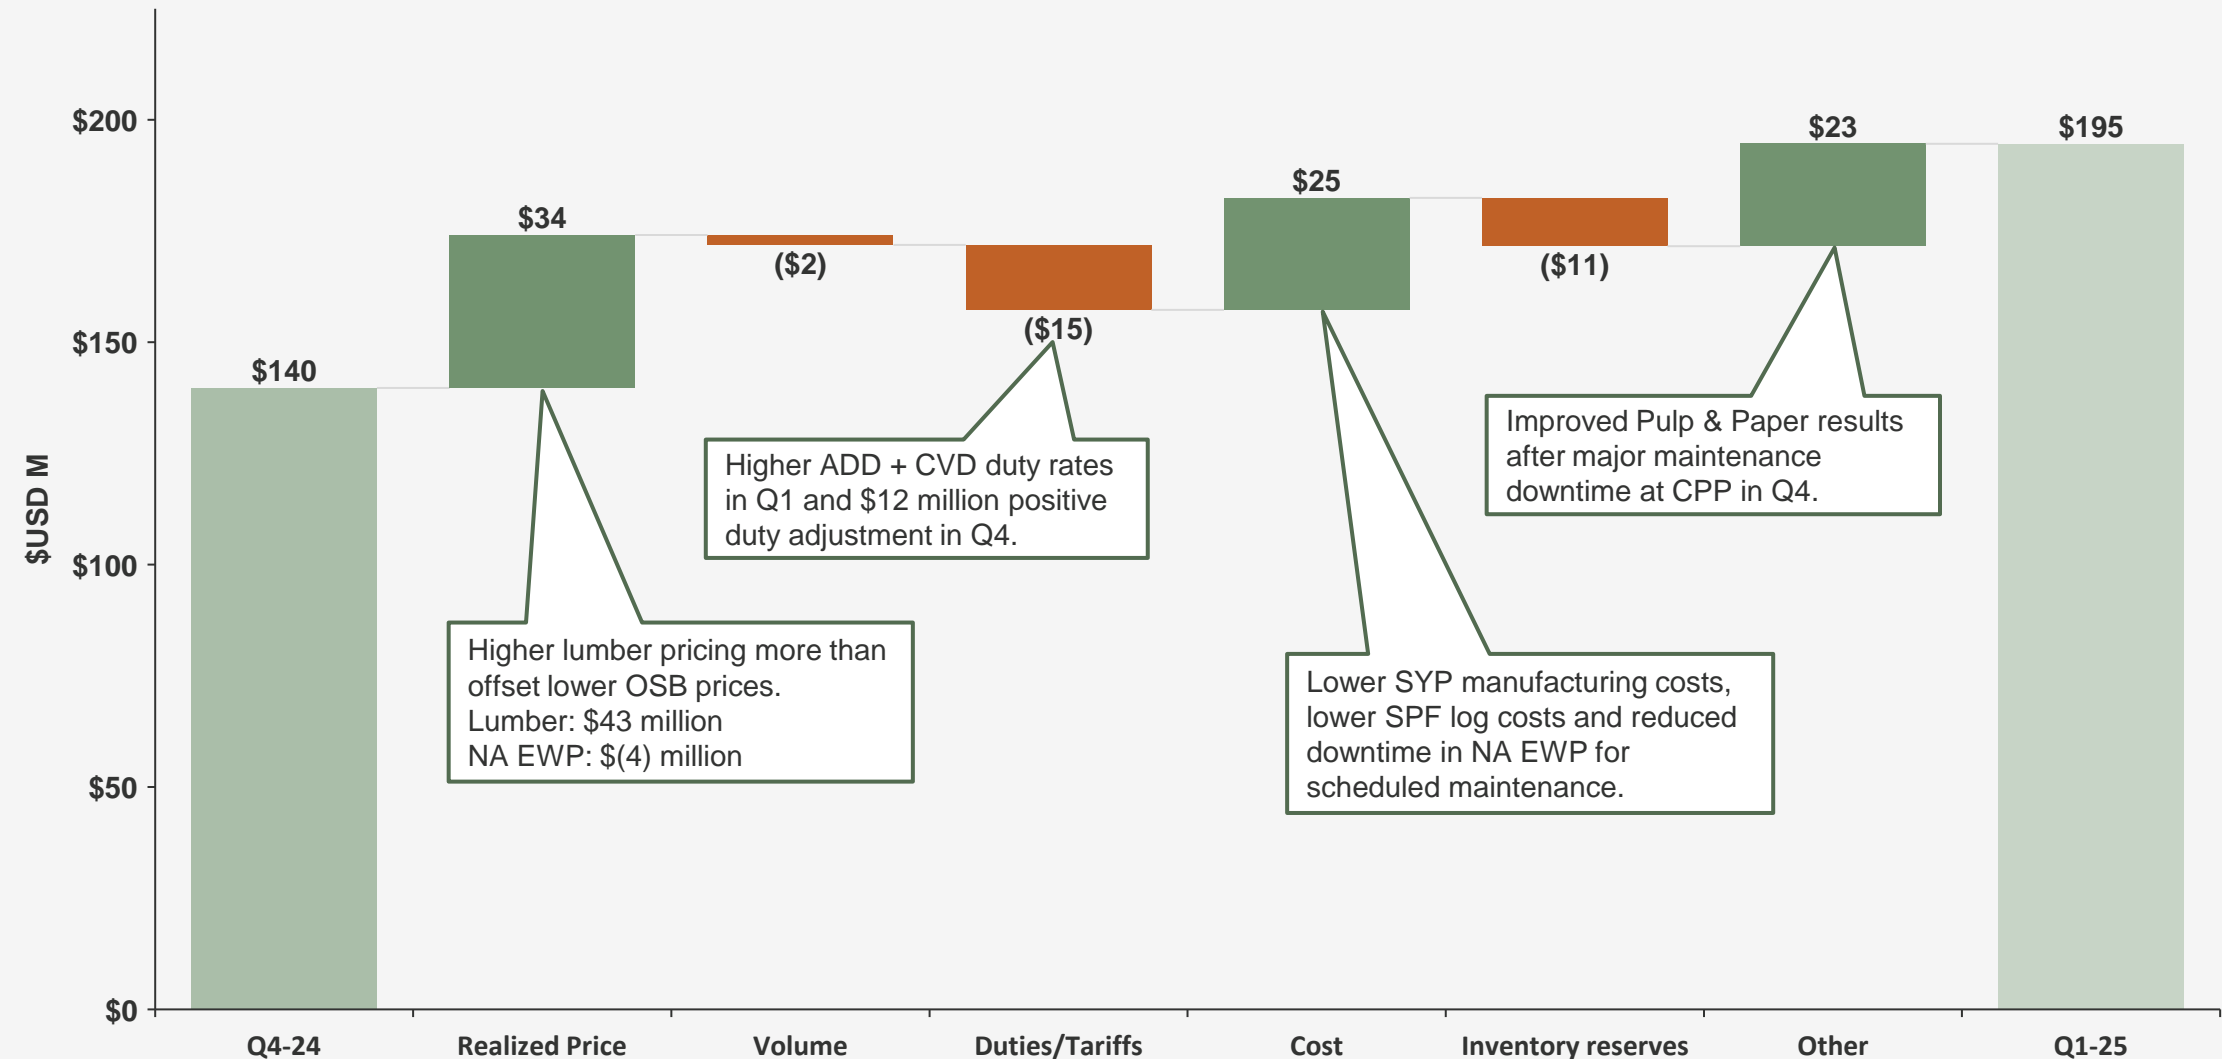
$200
$150
$100
$50
$0
$USD M

$140
$34
($2)
($15)
$25
($11)
$23
$195

Higher lumber pricing more than offset lower OSB prices.
Lumber: $43 million
NA EWP: $(4) million

Higher ADD + CVD duty rates in Q1 and $12 million positive duty adjustment in Q4.

Lower SYP manufacturing costs, lower SPF log costs and reduced downtime in NA EWP for scheduled maintenance.

Improved Pulp & Paper results after major maintenance downtime at CPP in Q4.

Q4-24
Realized Price
Volume
Duties/Tariffs
Cost
Inventory reserves
Other
Q1-25